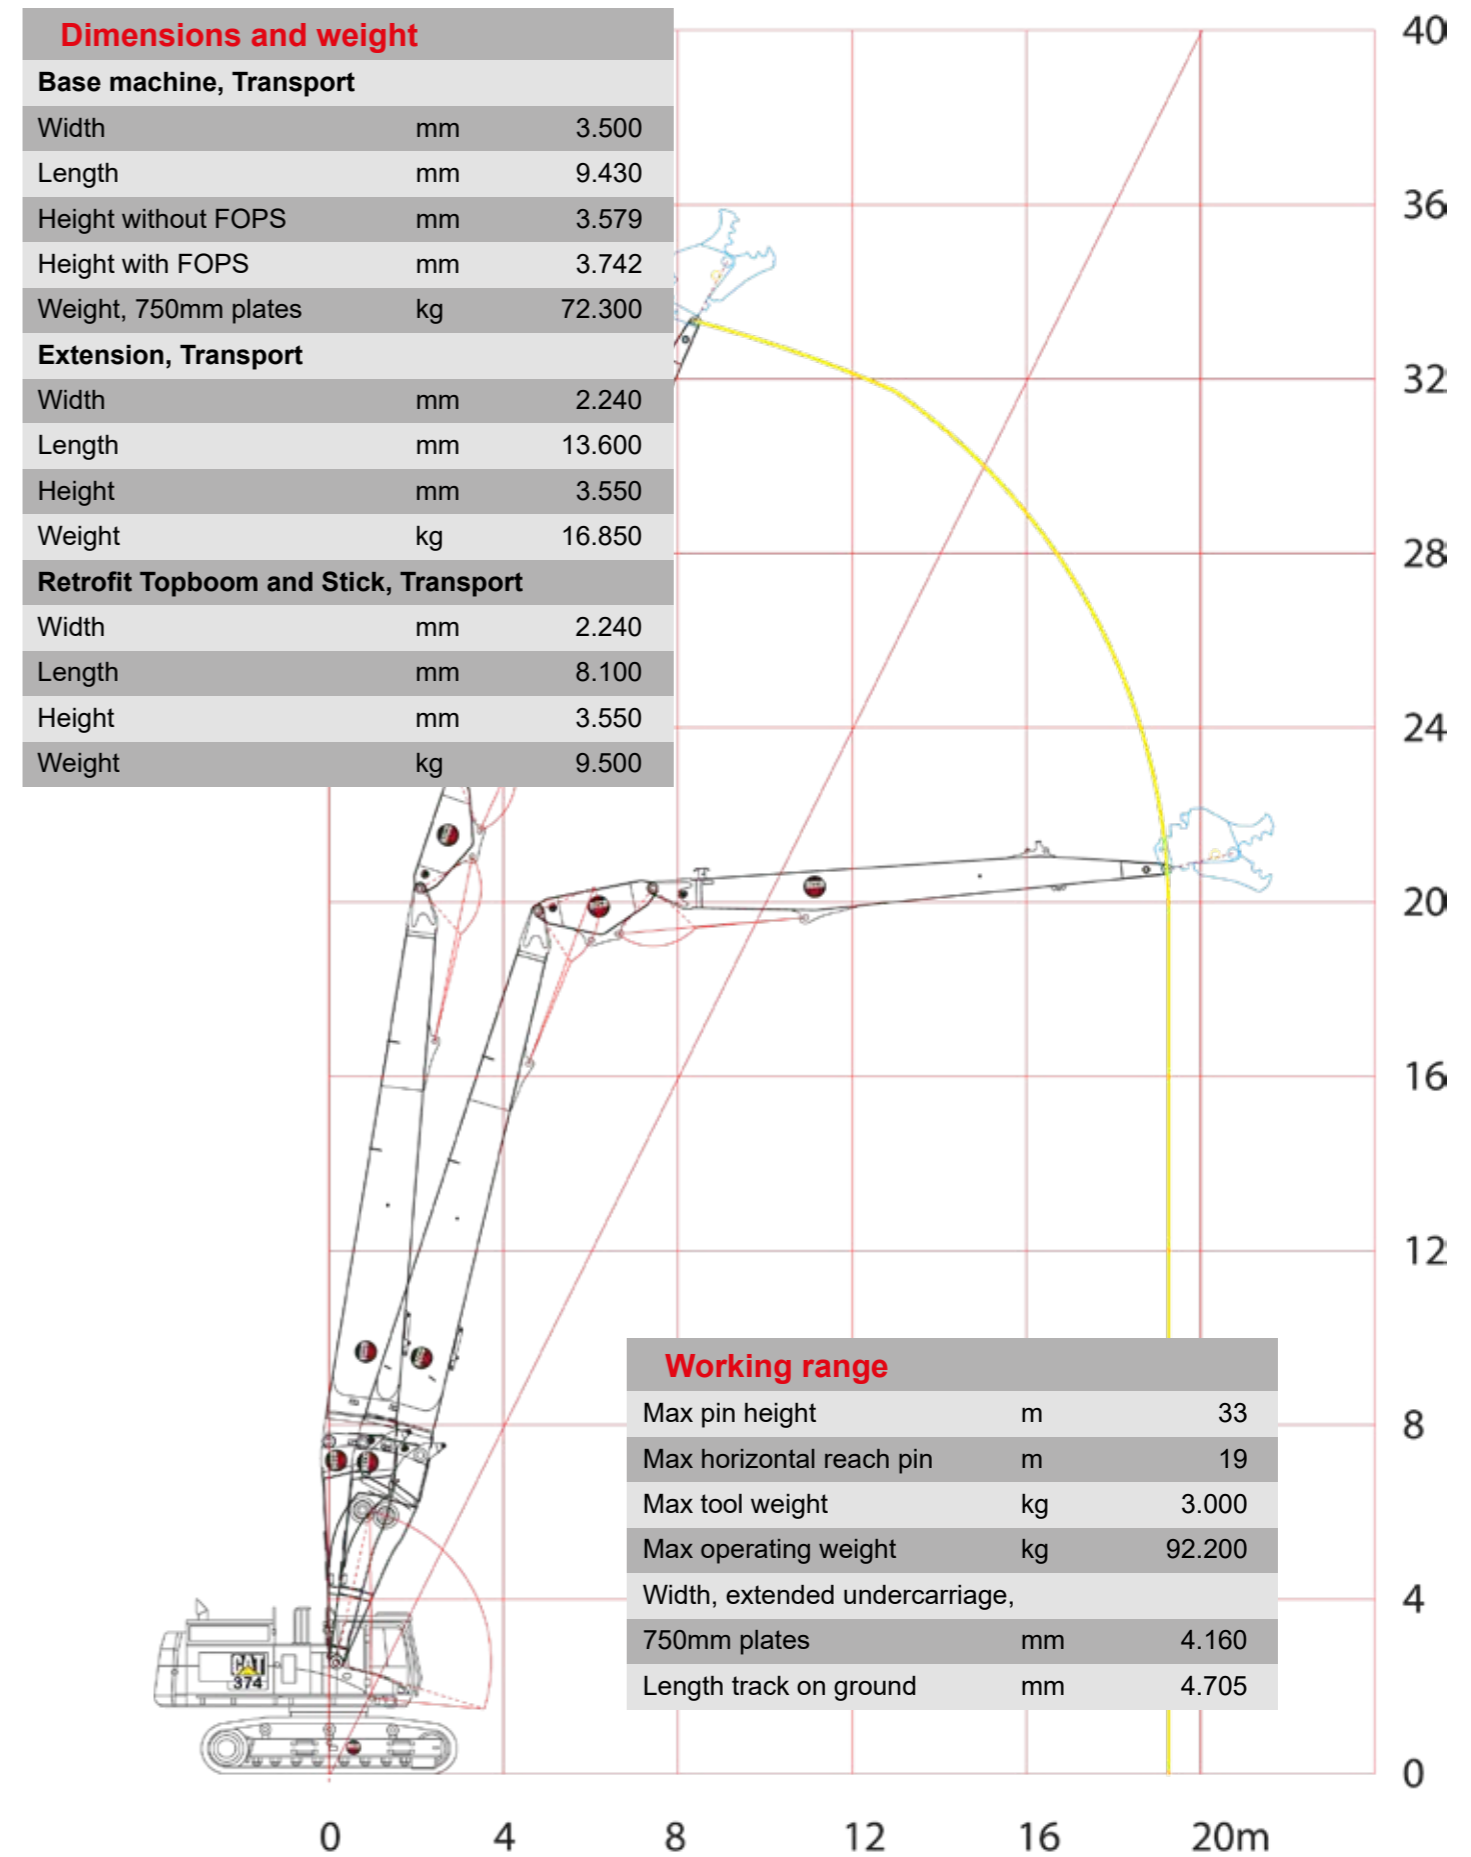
Dimensions and weight

| Base machine, Transport | | |
|---|---|---|
| Width | mm | 3.500 |
| Length | mm | 9.430 |
| Height without FOPS | mm | 3.579 |
| Height with FOPS | mm | 3.742 |
| Weight, 750mm plates | kg | 72.300 |
| **Extension, Transport** | | |
| Width | mm | 2.240 |
| Length | mm | 13.600 |
| Height | mm | 3.550 |
| Weight | kg | 16.850 |
| **Retrofit Topboom and Stick, Transport** | | |
| Width | mm | 2.240 |
| Length | mm | 8.100 |
| Height | mm | 3.550 |
| Weight | kg | 9.500 |

Working range

| | | |
|---|---|---|
| Max pin height | m | 33 |
| Max horizontal reach pin | m | 19 |
| Max tool weight | kg | 3.000 |
| Max operating weight | kg | 92.200 |
| Width, extended undercarriage, | | |
| 750mm plates | mm | 4.160 |
| Length track on ground | mm | 4.705 |

40
36
32
28
24
20
16
12
8
4
0

CAT
374

0 4 8 12 16 20m